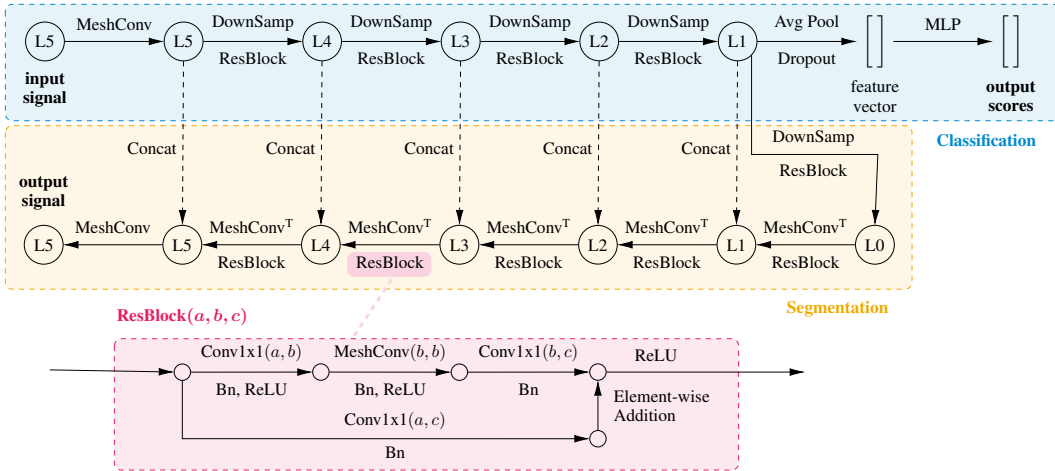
L5 MeshConv L5 DownSamp ResBlock L4 DownSamp ResBlock L3 DownSamp ResBlock L2 DownSamp ResBlock L1 Avg Pool Dropout [ ] MLP [ ]

input signal

feature vector

output scores

Classification

Concat Concat Concat Concat Concat

DownSamp ResBlock

output signal

L5 MeshConv L5 $\text{MeshConv}^{\text{T}}$ ResBlock L4 $\text{MeshConv}^{\text{T}}$ ResBlock L3 $\text{MeshConv}^{\text{T}}$ ResBlock L2 $\text{MeshConv}^{\text{T}}$ ResBlock L1 $\text{MeshConv}^{\text{T}}$ ResBlock L0

Segmentation

ResBlock$(a, b, c)$

Conv1x1$(a, b)$ Bn, ReLU MeshConv$(b, b)$ Bn, ReLU Conv1x1$(b, c)$ Bn ReLU

Element-wise Addition

Conv1x1$(a, c)$

Bn